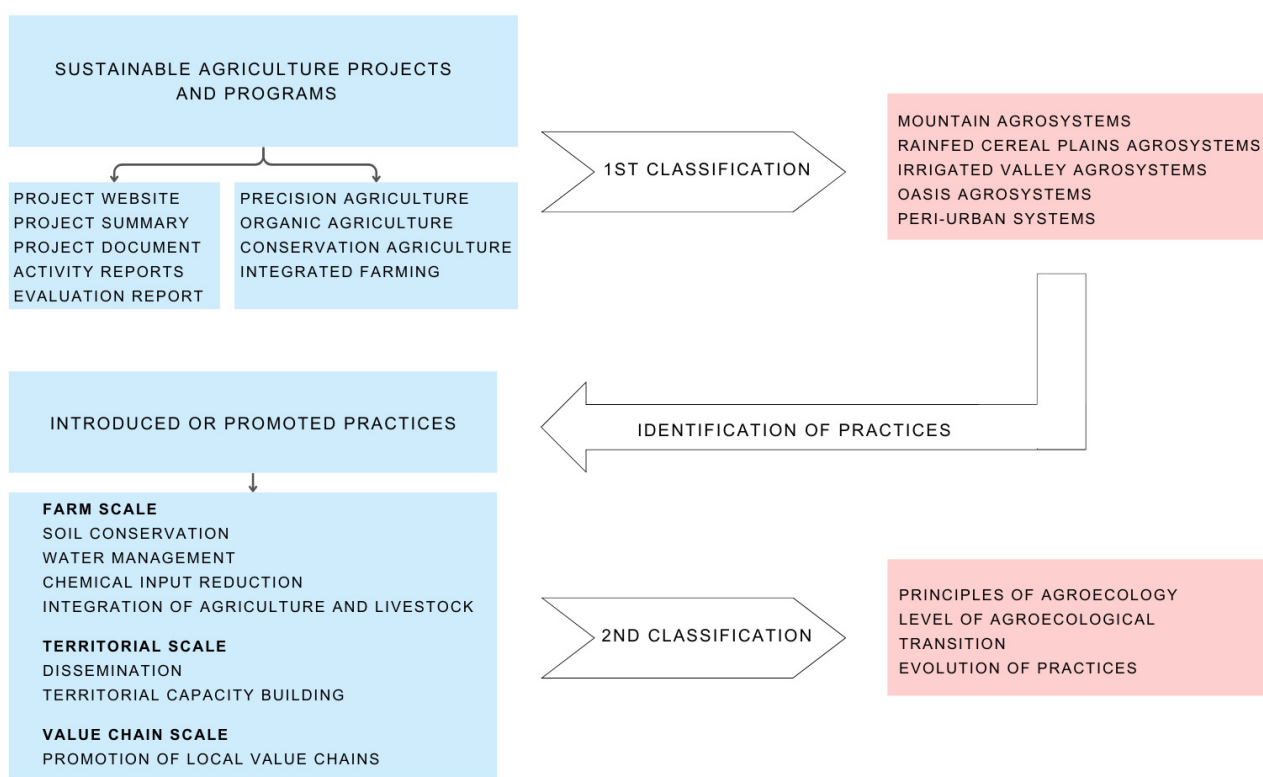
SUSTAINABLE AGRICULTURE PROJECTS AND PROGRAMS

PROJECT WEBSITE
PROJECT SUMMARY
PROJECT DOCUMENT
ACTIVITY REPORTS
EVALUATION REPORT

PRECISION AGRICULTURE
ORGANIC AGRICULTURE
CONSERVATION AGRICULTURE
INTEGRATED FARMING

1ST CLASSIFICATION

MOUNTAIN AGROSYSTEMS
RAINFED CEREAL PLAINS AGROSYSTEMS
IRRIGATED VALLEY AGROSYSTEMS
OASIS AGROSYSTEMS
PERI-URBAN SYSTEMS

IDENTIFICATION OF PRACTICES

INTRODUCED OR PROMOTED PRACTICES

FARM SCALE
SOIL CONSERVATION
WATER MANAGEMENT
CHEMICAL INPUT REDUCTION
INTEGRATION OF AGRICULTURE AND LIVESTOCK

TERRITORIAL SCALE
DISSEMINATION
TERRITORIAL CAPACITY BUILDING

VALUE CHAIN SCALE
PROMOTION OF LOCAL VALUE CHAINS

2ND CLASSIFICATION

PRINCIPLES OF AGROECOLOGY
LEVEL OF AGROECOLOGICAL TRANSITION
EVOLUTION OF PRACTICES